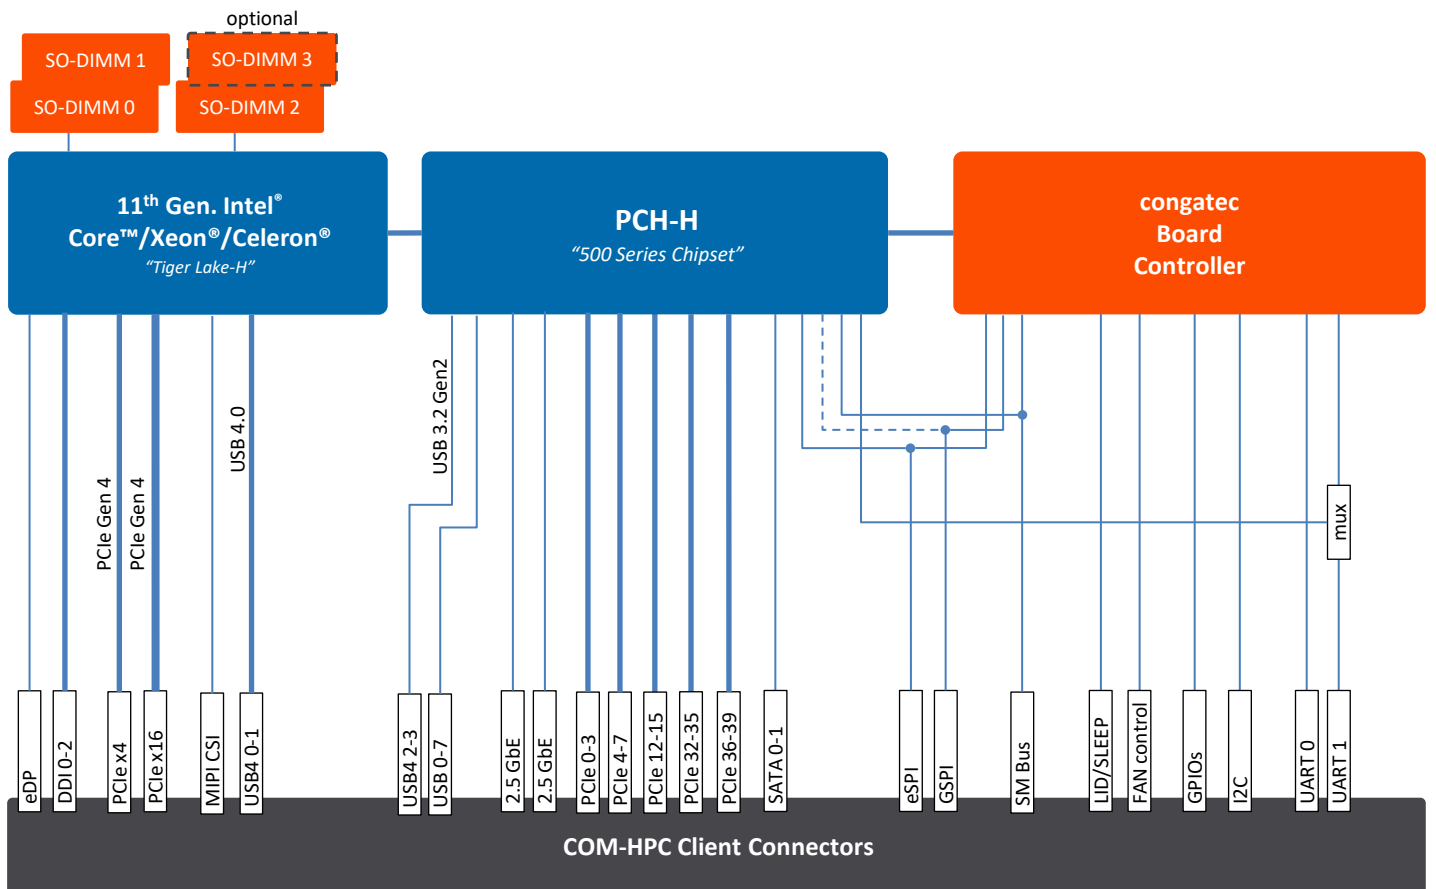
optional

SO-DIMM 1
SO-DIMM 3
SO-DIMM 0
SO-DIMM 2

11$^{th}$ Gen. Intel®
Core™/Xeon®/Celeron®
"Tiger Lake-H"

PCH-H
"500 Series Chipset"

congatec
Board
Controller

PCIe Gen 4
PCIe Gen 4
USB 4.0
USB 3.2 Gen2
mux

eDP
DDI 0-2
PCIe x4
PCIe x16
MIPI CSI
USB4 0-1
USB4 2-3
USB 0-7
2.5 GbE
2.5 GbE
PCIe 0-3
PCIe 4-7
PCIe 12-15
PCIe 32-35
PCIe 36-39
SATA 0-1
eSPI
GSPI
SM Bus
LID/SLEEP
FAN control
GPIOs
I2C
UART 0
UART 1

COM-HPC Client Connectors